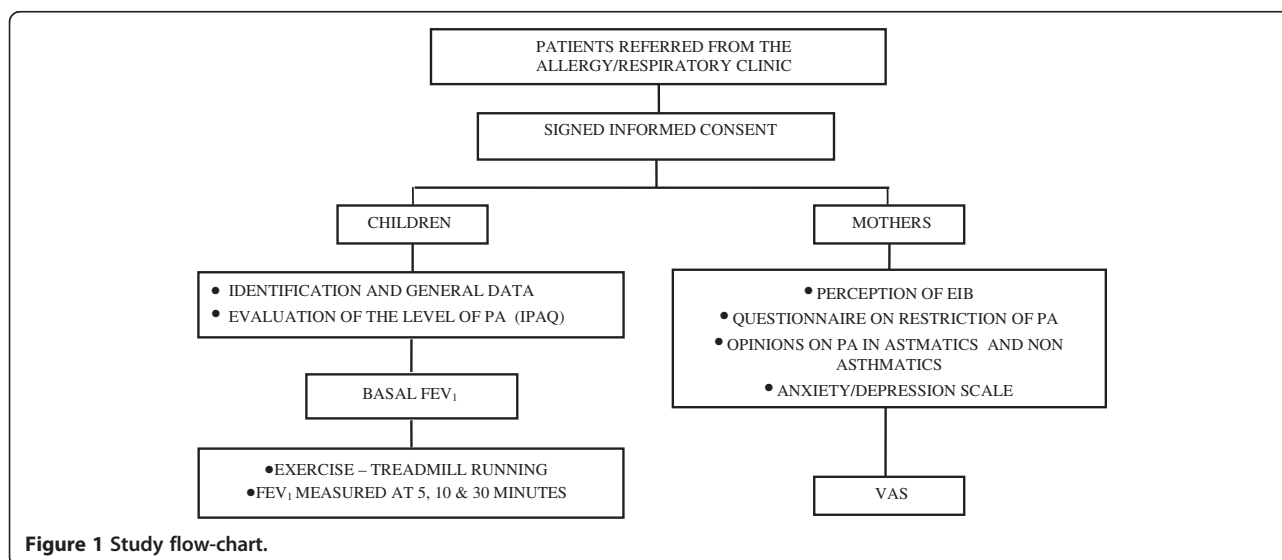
PATIENTS REFERRED FROM THE ALLERGY/RESPIRATORY CLINIC

SIGNED INFORMED CONSENT

CHILDREN

MOTHERS

• IDENTIFICATION AND GENERAL DATA
• EVALUATION OF THE LEVEL OF PA (IPAQ)

BASAL $FEV_1$

•EXERCISE – TREADMILL RUNNING
•$FEV_1$ MEASURED AT 5, 10 & 30 MINUTES

• PERCEPTION OF EIB
• QUESTIONNAIRE ON RESTRICTION OF PA
• OPINIONS ON PA IN ASTMATICS AND NON ASTHMATICS
• ANXIETY/DEPRESSION SCALE

VAS

Figure 1 Study flow-chart.